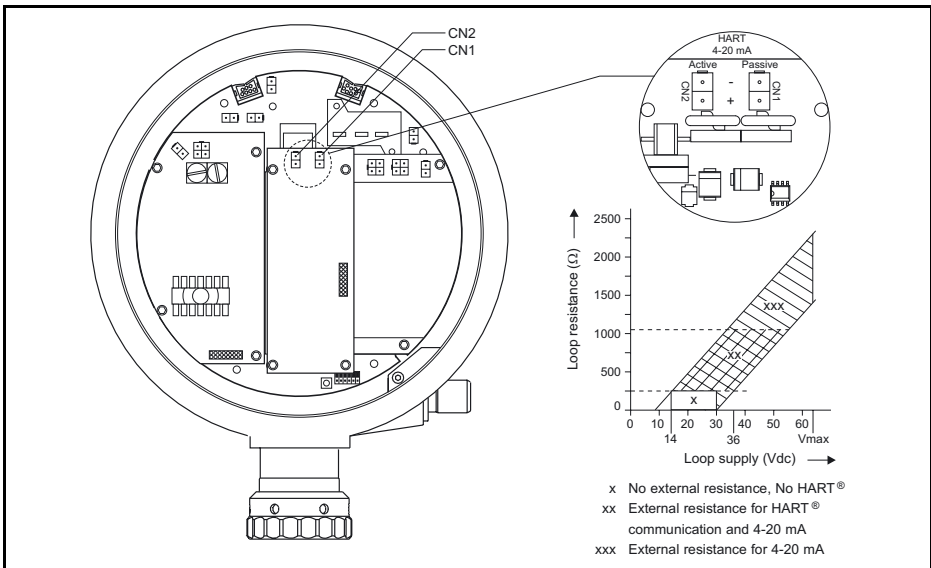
CN2
CN1

HART
4-20 mA
Active Passive
CN2 - CN1
+

Loop resistance (Ω)
2500
2000
1500
1000
500
0
xxx
xx
x
0 10 20 30 40 50 60
14 36 Vmax
Loop supply (Vdc)

x No external resistance, No HART®
xx External resistance for HART® communication and 4-20 mA
xxx External resistance for 4-20 mA